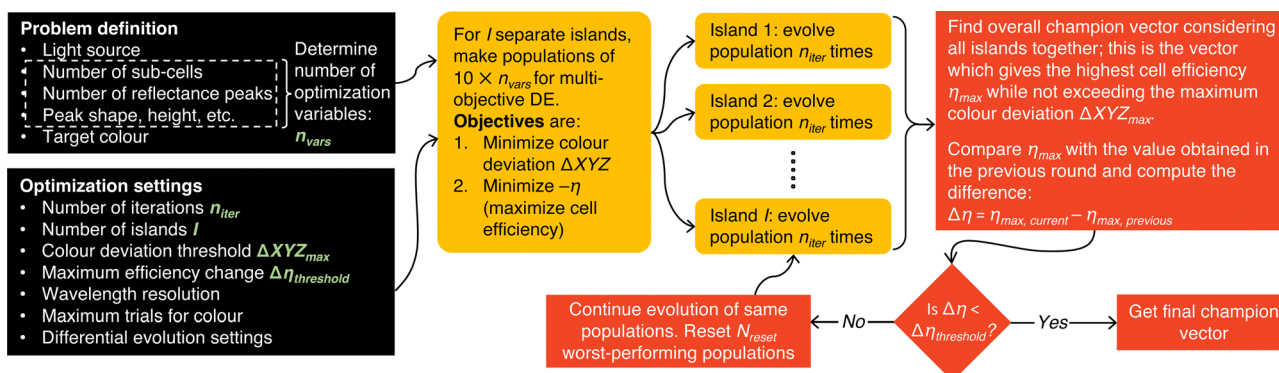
**Problem definition**
- Light source
- Number of sub-cells
- Number of reflectance peaks
- Peak shape, height, etc.
- Target colour

Determine number of optimization variables: $n_{vars}$

**Optimization settings**
- Number of iterations $n_{iter}$
- Number of islands $I$
- Colour deviation threshold $\Delta XYZ_{max}$
- Maximum efficiency change $\Delta\eta_{threshold}$
- Wavelength resolution
- Maximum trials for colour
- Differential evolution settings

For $I$ separate islands, make populations of $10 \times n_{vars}$ for multi-objective DE.
**Objectives** are:
1. Minimize colour deviation $\Delta XYZ$
2. Minimize $-\eta$ (maximize cell efficiency)

Island 1: evolve population $n_{iter}$ times

Island 2: evolve population $n_{iter}$ times

Island $I$: evolve population $n_{iter}$ times

Find overall champion vector considering all islands together; this is the vector which gives the highest cell efficiency $\eta_{max}$ while not exceeding the maximum colour deviation $\Delta XYZ_{max}$.

Compare $\eta_{max}$ with the value obtained in the previous round and compute the difference:
$\Delta\eta = \eta_{max,\ current} - \eta_{max,\ previous}$

Is $\Delta\eta < \Delta\eta_{threshold}$?

Yes

Get final champion vector

No

Continue evolution of same populations. Reset $N_{reset}$ worst-performing populations